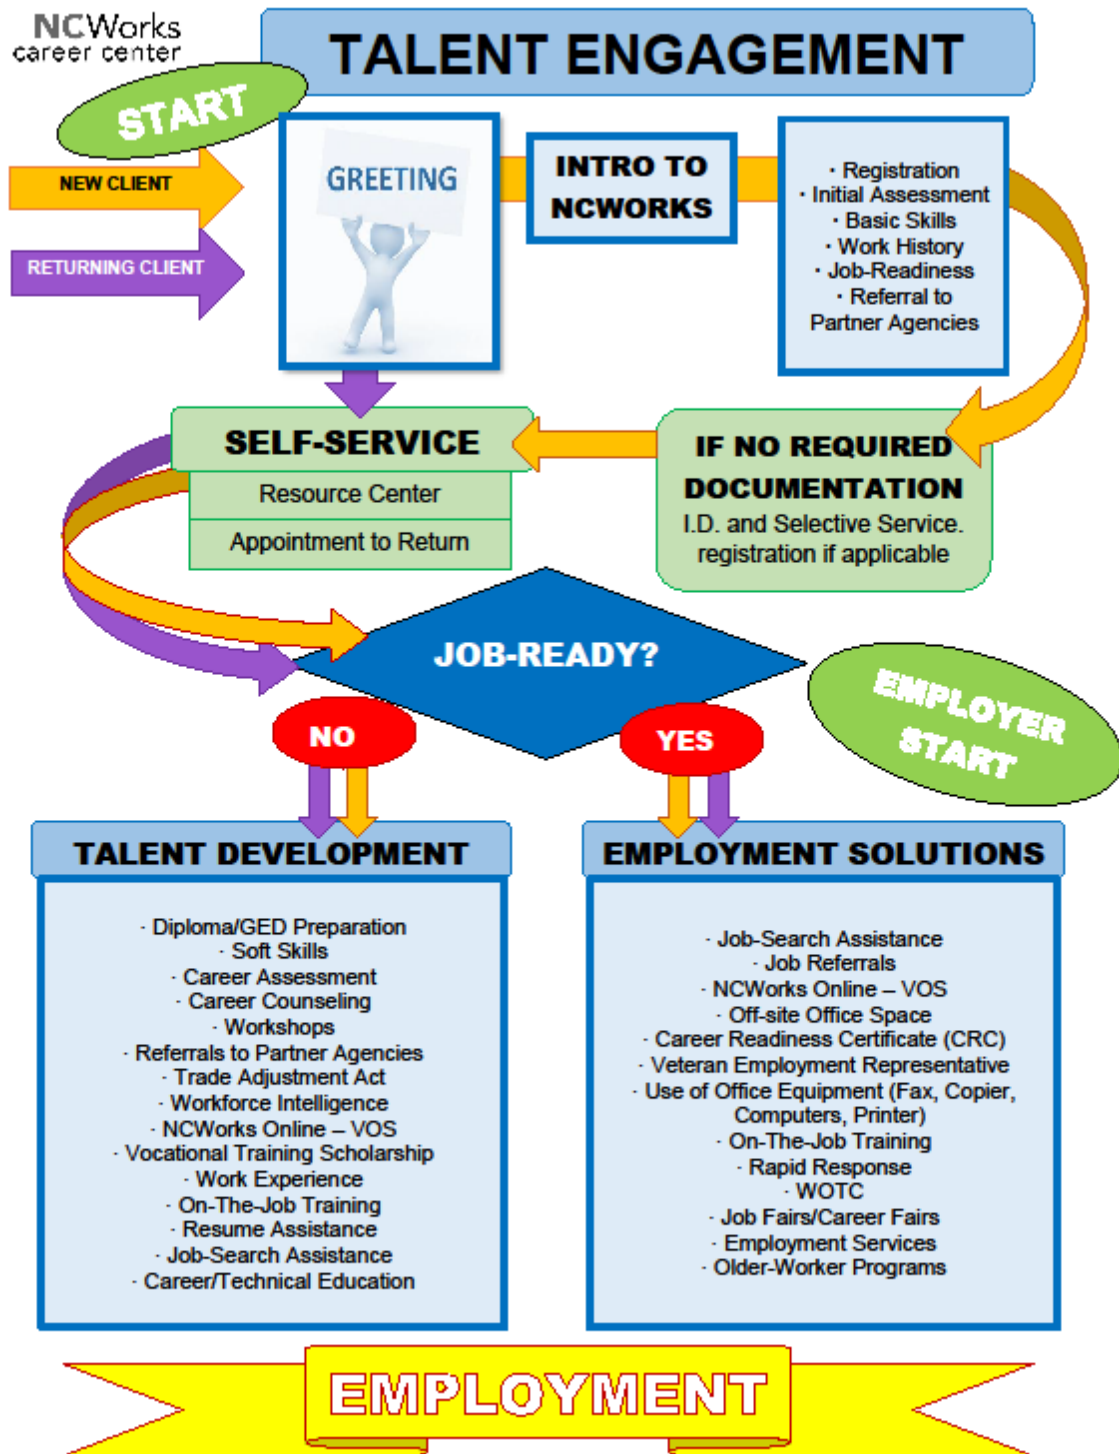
NCWorks career center

TALENT ENGAGEMENT

START

NEW CLIENT

RETURNING CLIENT

GREETING

INTRO TO NCWORKS

· Registration
· Initial Assessment
· Basic Skills
· Work History
· Job-Readiness
· Referral to Partner Agencies

SELF-SERVICE

Resource Center

Appointment to Return

IF NO REQUIRED DOCUMENTATION

I.D. and Selective Service. registration if applicable

JOB-READY?

EMPLOYER START

NO

YES

TALENT DEVELOPMENT

· Diploma/GED Preparation
· Soft Skills
· Career Assessment
· Career Counseling
· Workshops
· Referrals to Partner Agencies
· Trade Adjustment Act
· Workforce Intelligence
· NCWorks Online – VOS
· Vocational Training Scholarship
· Work Experience
· On-The-Job Training
· Resume Assistance
· Job-Search Assistance
· Career/Technical Education

EMPLOYMENT SOLUTIONS

· Job-Search Assistance
· Job Referrals
· NCWorks Online – VOS
· Off-site Office Space
· Career Readiness Certificate (CRC)
· Veteran Employment Representative
· Use of Office Equipment (Fax, Copier, Computers, Printer)
· On-The-Job Training
· Rapid Response
· WOTC
· Job Fairs/Career Fairs
· Employment Services
· Older-Worker Programs

EMPLOYMENT